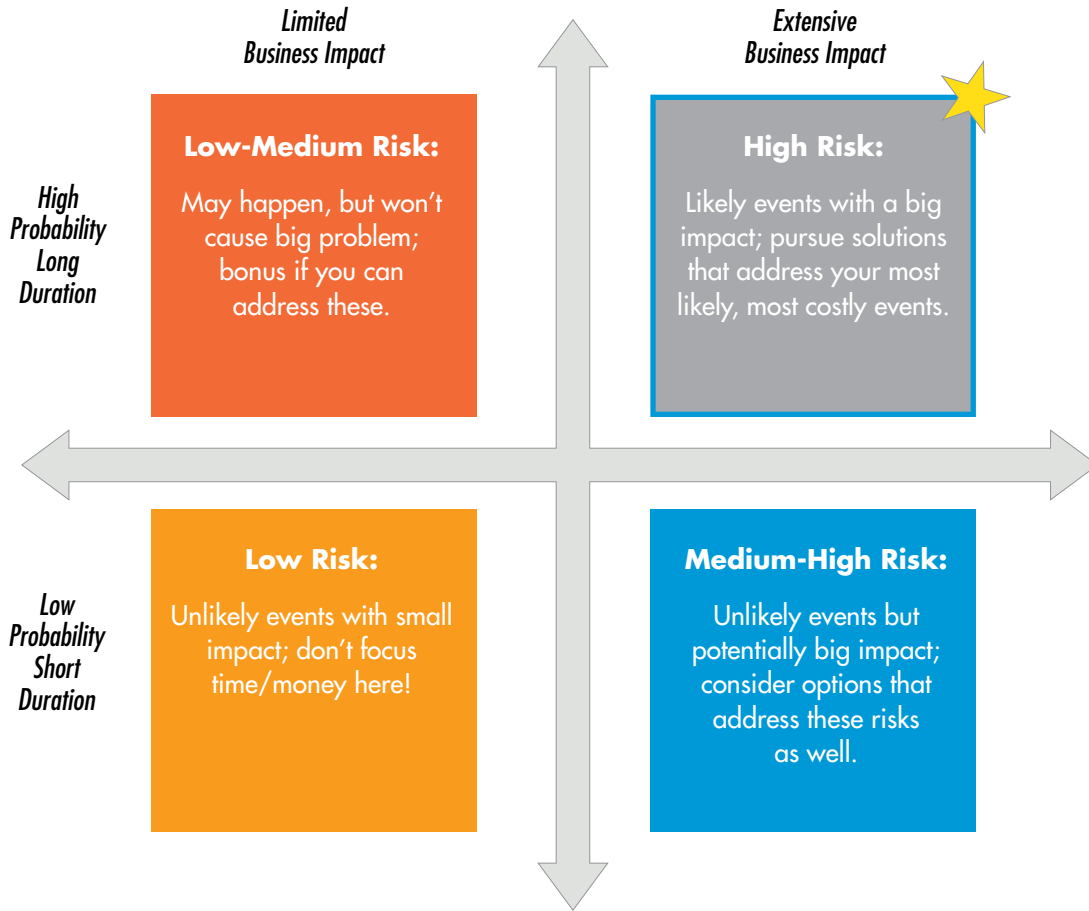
Limited Business Impact

Extensive Business Impact

High Probability Long Duration

Low-Medium Risk:

May happen, but won't cause big problem; bonus if you can address these.

High Risk:

Likely events with a big impact; pursue solutions that address your most likely, most costly events.

Low Probability Short Duration

Low Risk:

Unlikely events with small impact; don't focus time/money here!

Medium-High Risk:

Unlikely events but potentially big impact; consider options that address these risks as well.